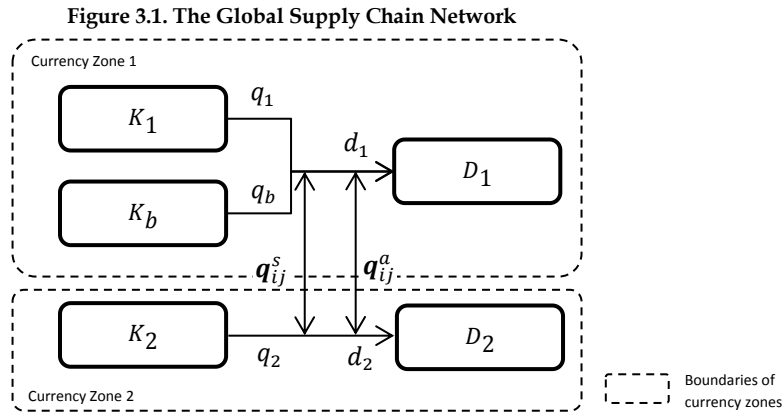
Figure 3.1. The Global Supply Chain Network

Currency Zone 1

$K_1$

$q_1$

$K_b$

$q_b$

$d_1$

$D_1$

$\boldsymbol{q}_{ij}^{s}$

$\boldsymbol{q}_{ij}^{a}$

$K_2$

$q_2$

$d_2$

$D_2$

Currency Zone 2

Boundaries of currency zones